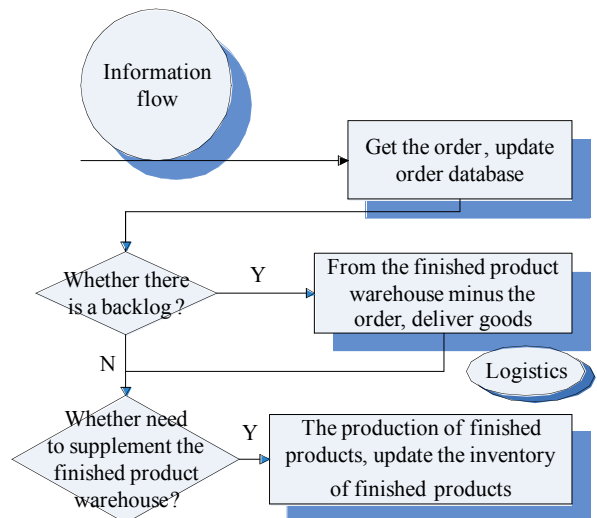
Information flow

Get the order, update order database

Whether there is a backlog ?

Y

From the finished product warehouse minus the order, deliver goods

N

Logistics

Whether need to supplement the finished product warehouse?

Y

The production of finished products, update the inventory of finished products